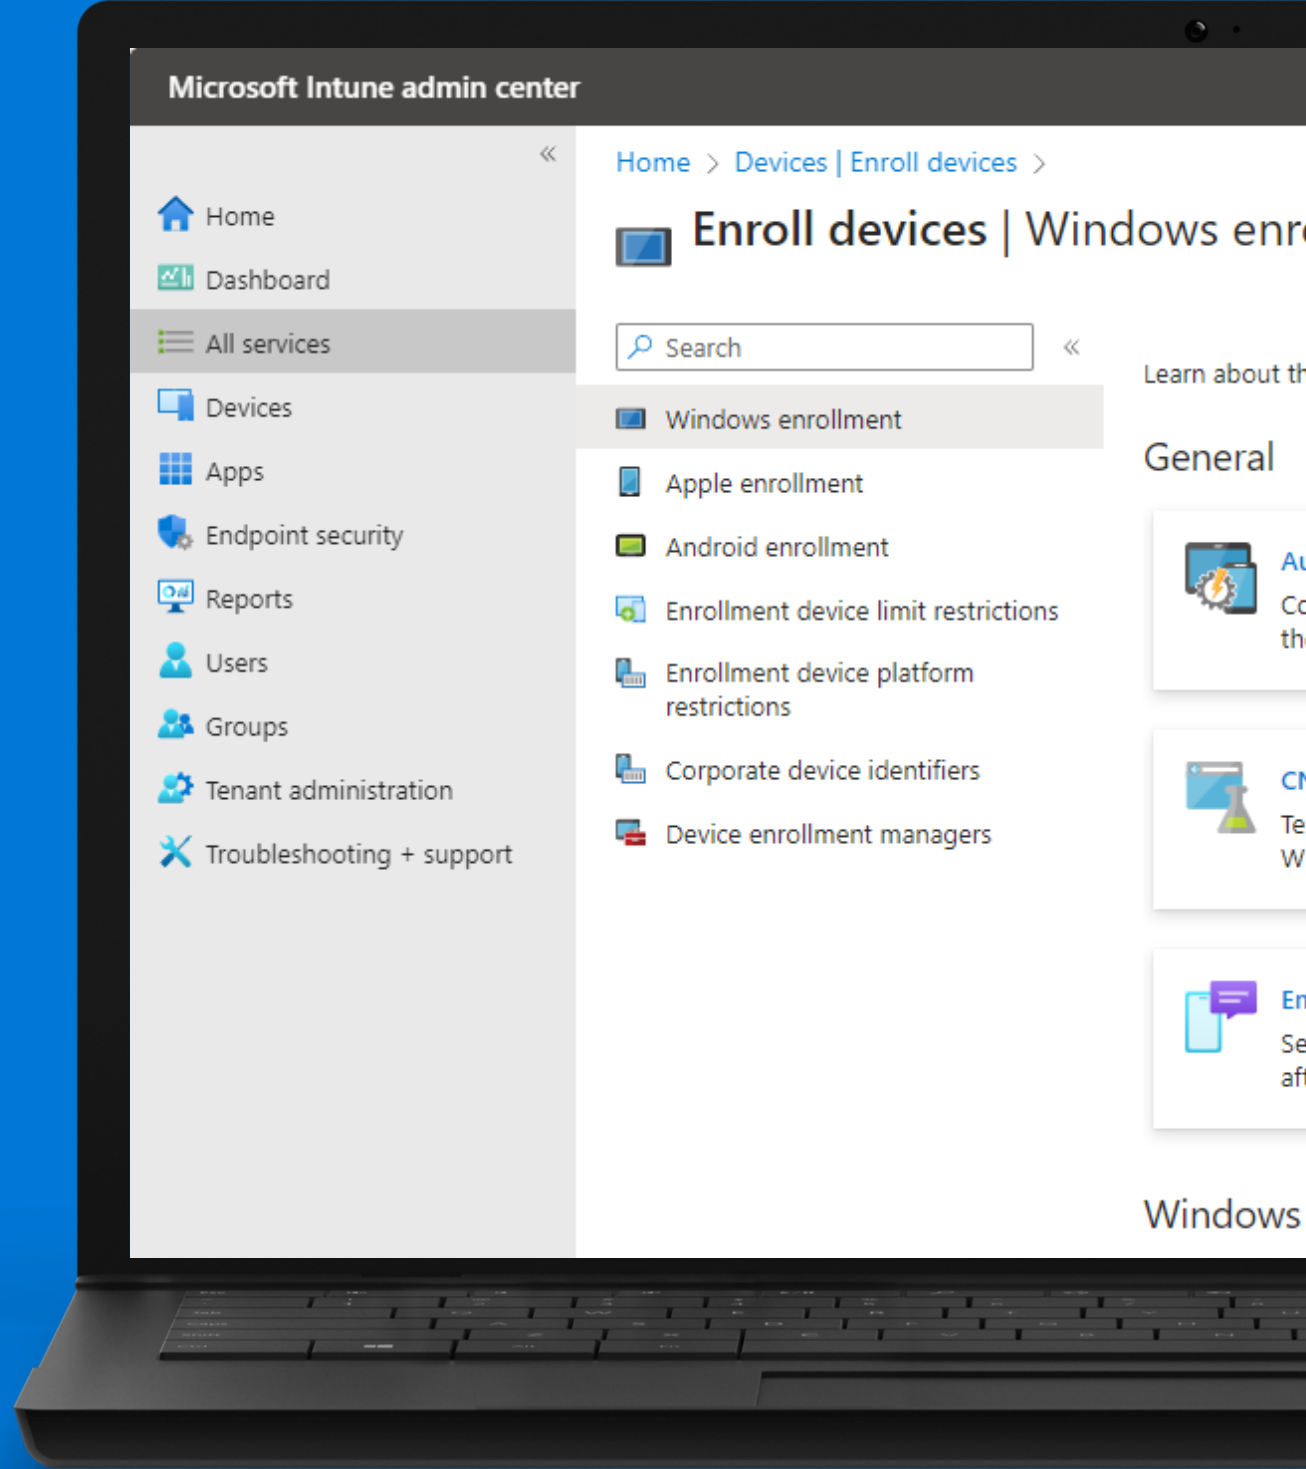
Microsoft Intune admin center

«

Home
Dashboard
All services
Devices
Apps
Endpoint security
Reports
Users
Groups
Tenant administration
Troubleshooting + support

Home > Devices | Enroll devices >

Enroll devices | Windows enr

Search

«

Windows enrollment
Apple enrollment
Android enrollment
Enrollment device limit restrictions
Enrollment device platform restrictions
Corporate device identifiers
Device enrollment managers

Learn about th

General

Au
Co
th

CN
Te
W

En
Se
aft

Windows